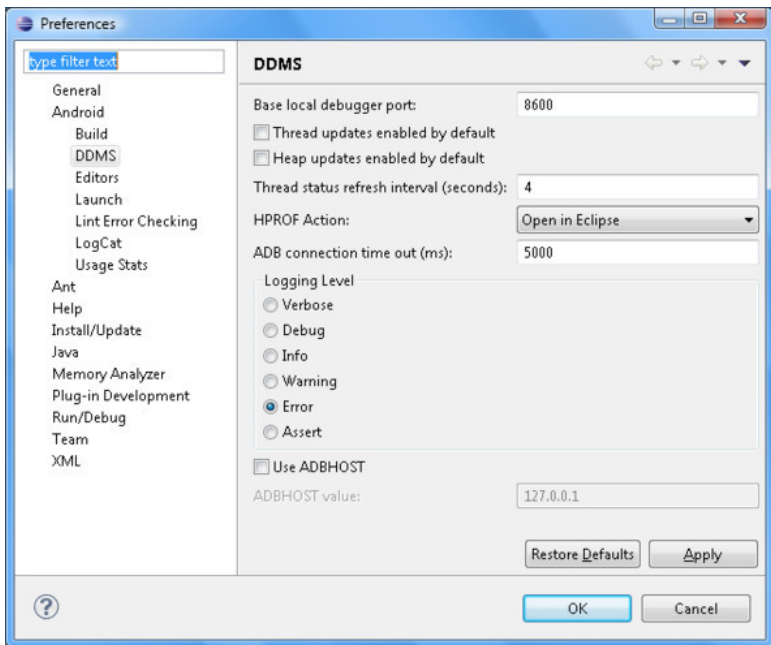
Preferences

type filter text

General
Android
Build
DDMS
Editors
Launch
Lint Error Checking
LogCat
Usage Stats
Ant
Help
Install/Update
Java
Memory Analyzer
Plug-in Development
Run/Debug
Team
XML

DDMS

Base local debugger port: 8600
Thread updates enabled by default
Heap updates enabled by default
Thread status refresh interval (seconds): 4
HPROF Action: Open in Eclipse
ADB connection time out (ms): 5000

Logging Level
Verbose
Debug
Info
Warning
Error
Assert

Use ADBHOST
ADBHOST value: 127.0.0.1

Restore Defaults
Apply

OK
Cancel